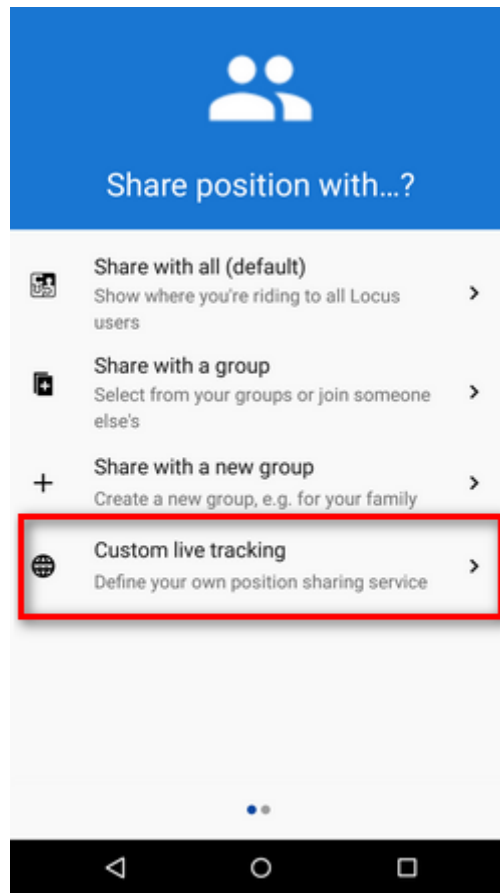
Share position with...?

Share with all (default)
Show where you're riding to all Locus users

Share with a group
Select from your groups or join someone else's

Share with a new group
Create a new group, e.g. for your family

Custom live tracking
Define your own position sharing service